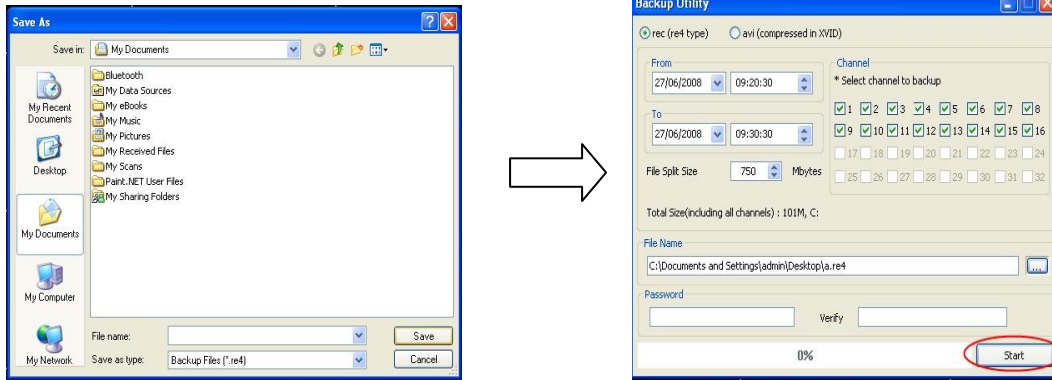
Save As

Save in: My Documents

My Recent Documents

Desktop

My Documents

My Computer

My Network

Bluetooth
My Data Sources
My eBooks
My Music
My Pictures
My Received Files
My Scans
Paint.NET User Files
My Sharing Folders

File name:
Save as type: Backup Files (*.re4)

Save
Cancel

Backup Utility

rec (re4 type)
avi (compressed in XVID)

From
27/06/2008 09:20:30

To
27/06/2008 09:30:30

File Split Size 750 Mbytes

Channel
* Select channel to backup

| 1 | 2 | 3 | 4 | 5 | 6 | 7 | 8 |
|---|---|---|---|---|---|---|---|
| 9 | 10 | 11 | 12 | 13 | 14 | 15 | 16 |
| 17 | 18 | 19 | 20 | 21 | 22 | 23 | 24 |
| 25 | 26 | 27 | 28 | 29 | 30 | 31 | 32 |

Total Size(including all channels) : 101M, C:

File Name
C:\Documents and Settings\admin\Desktop\a.re4

Password

Verify

0%

Start